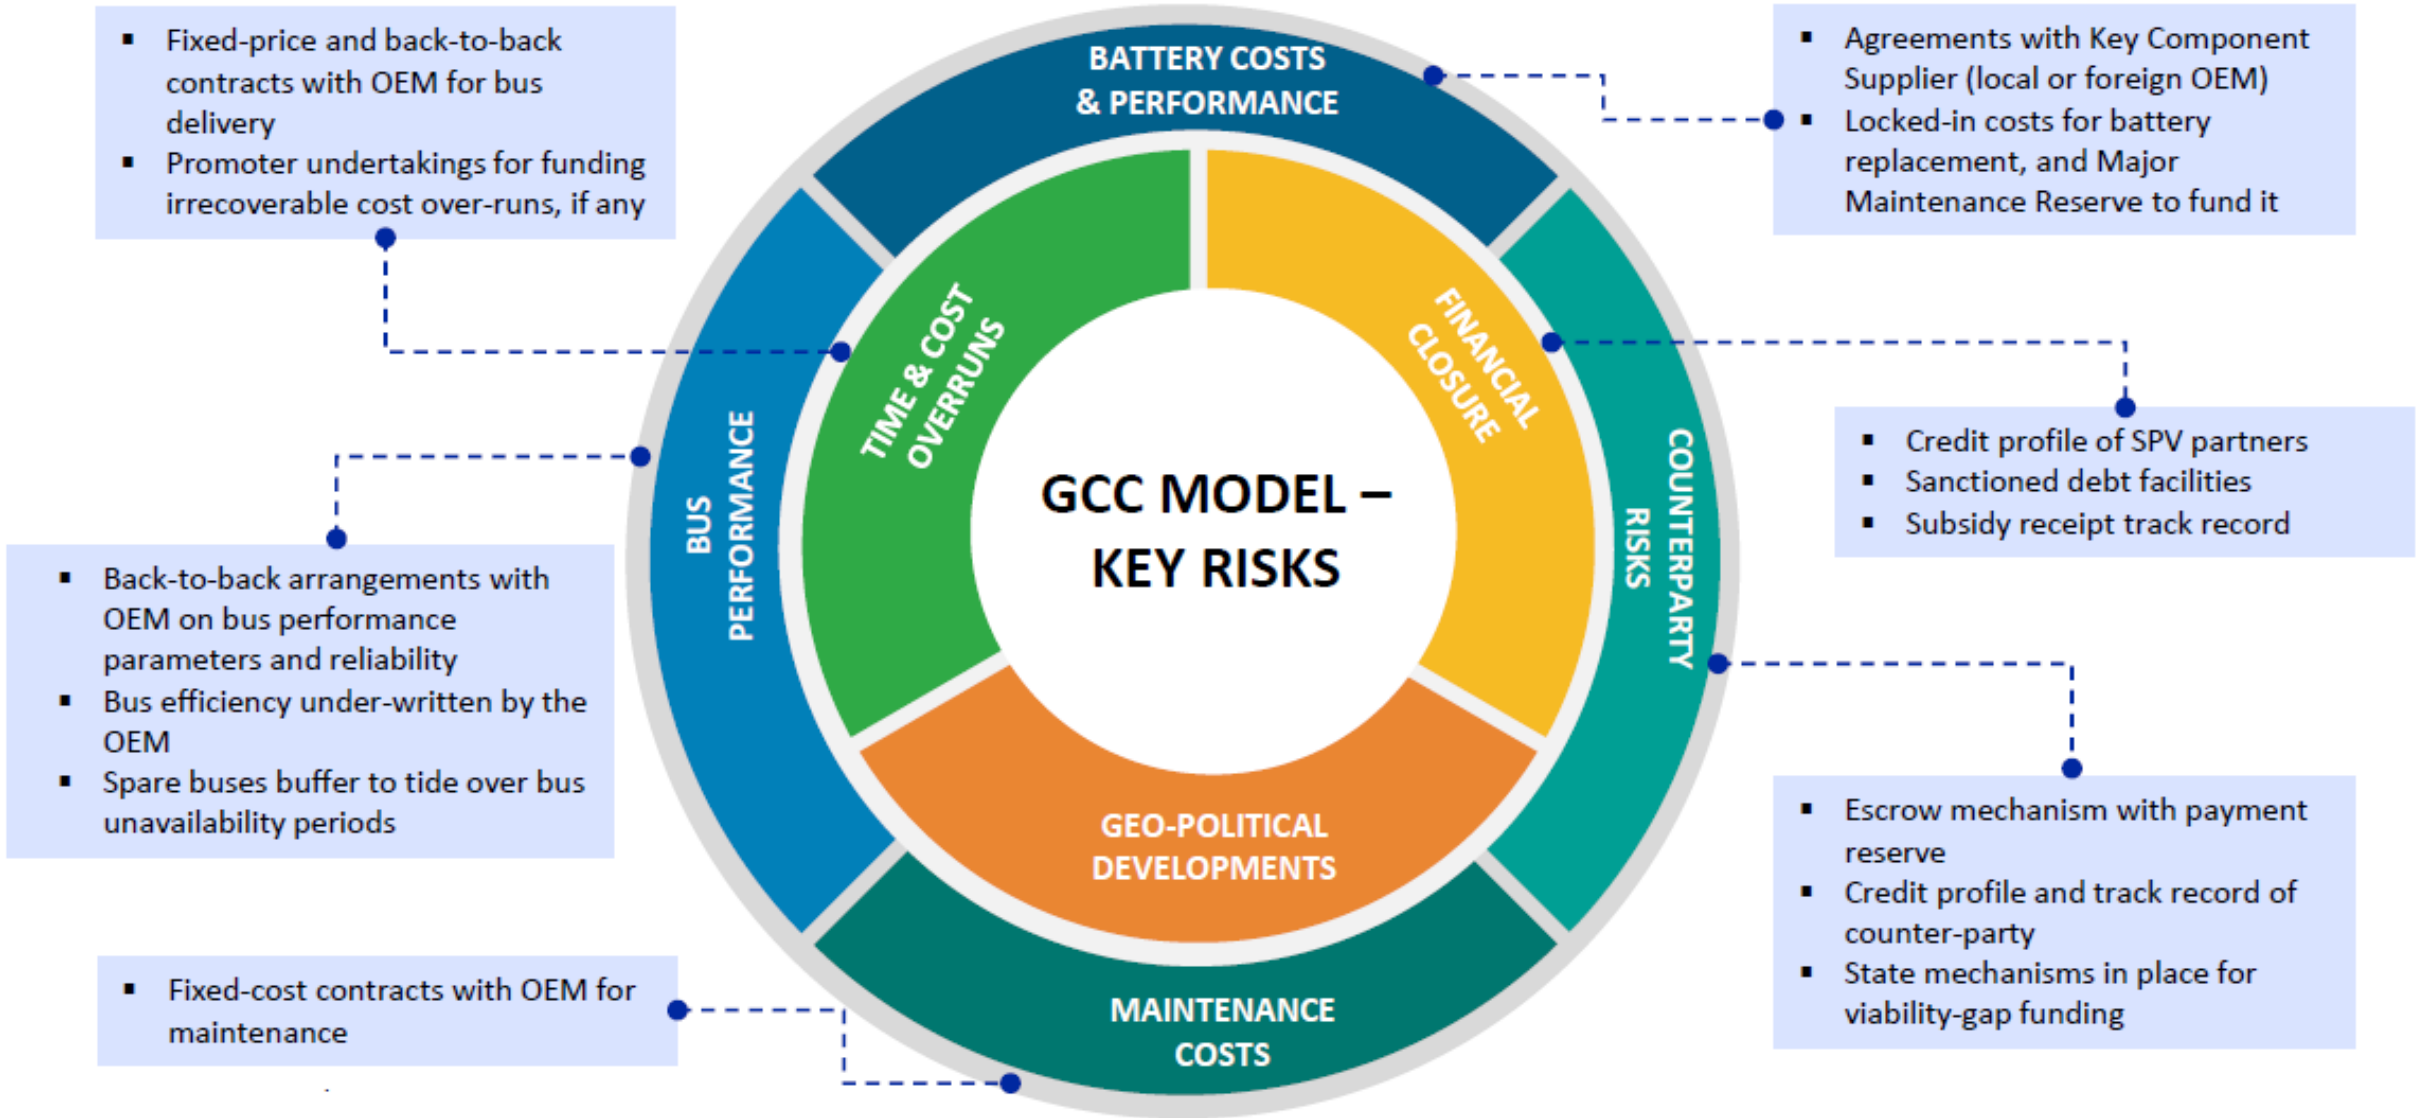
▪ Fixed-price and back-to-back contracts with OEM for bus delivery
▪ Promoter undertakings for funding irrecoverable cost over-runs, if any

BATTERY COSTS & PERFORMANCE

▪ Agreements with Key Component Supplier (local or foreign OEM)
▪ Locked-in costs for battery replacement, and Major Maintenance Reserve to fund it

TIME & COST OVERRUNS

FINANCIAL CLOSURE

GCC MODEL – KEY RISKS

BUS PERFORMANCE

COUNTERPARTY RISKS

▪ Credit profile of SPV partners
▪ Sanctioned debt facilities
▪ Subsidy receipt track record

▪ Back-to-back arrangements with OEM on bus performance parameters and reliability
▪ Bus efficiency under-written by the OEM
▪ Spare buses buffer to tide over bus unavailability periods

GEO-POLITICAL DEVELOPMENTS

▪ Escrow mechanism with payment reserve
▪ Credit profile and track record of counter-party
▪ State mechanisms in place for viability-gap funding

MAINTENANCE COSTS

▪ Fixed-cost contracts with OEM for maintenance